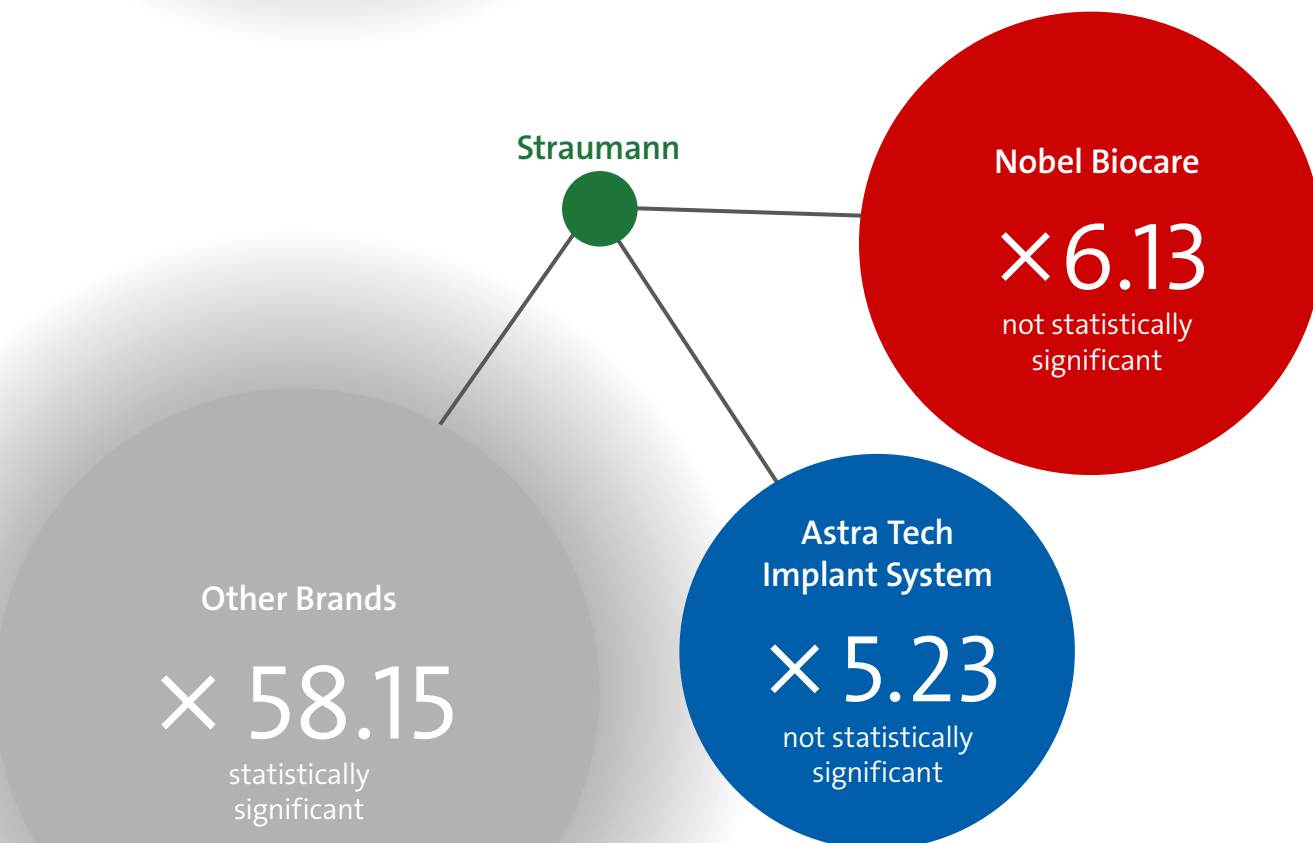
Straumann

Nobel Biocare

$\times 6.13$

not statistically significant

Astra Tech Implant System

$\times 5.23$

not statistically significant

Other Brands

$\times 58.15$

statistically significant